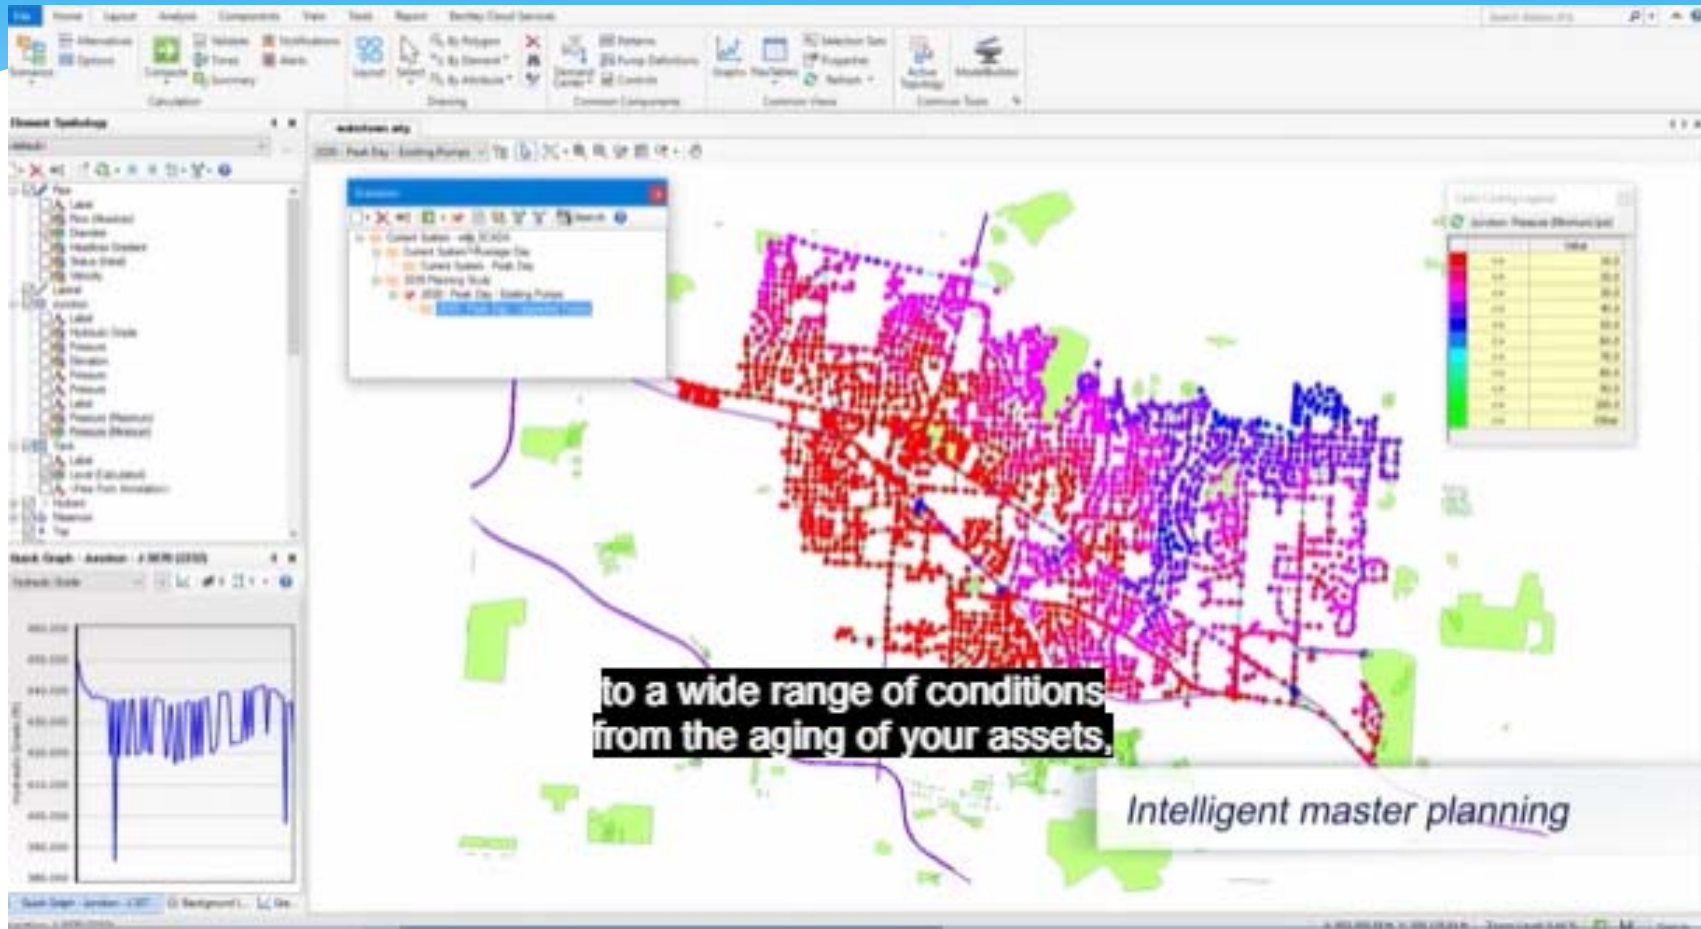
File Home Layout Analysis Components View Tools Report Bentley Cloud Services

Scenarios Alternatives Options Compute Validate Timers Summary Notifications Alerts Calculation Layout Select By Polygon By Element By Attribute Drawing Demand Center Patterns Pump Definitions Controls Common Components Graphs FlexTables Selection Sets Properties Refresh Common Views Active Topology ModelBuilder Common Tools

Element Symbology

Quick Graph - Junction

to a wide range of conditions from the aging of your assets,

Intelligent master planning